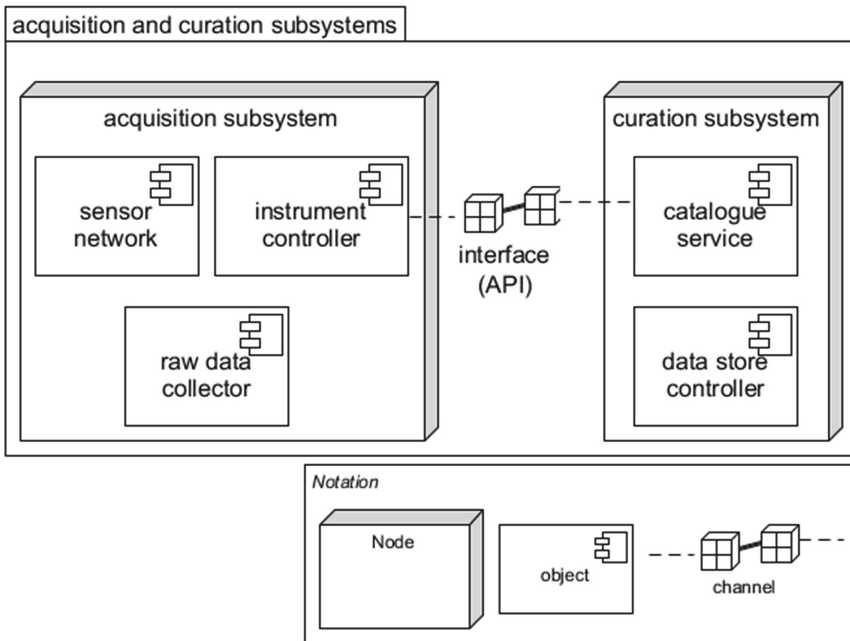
acquisition and curation subsystems

acquisition subsystem

sensor network

instrument controller

raw data collector

interface (API)

curation subsystem

catalogue service

data store controller

Notation

Node

object

channel